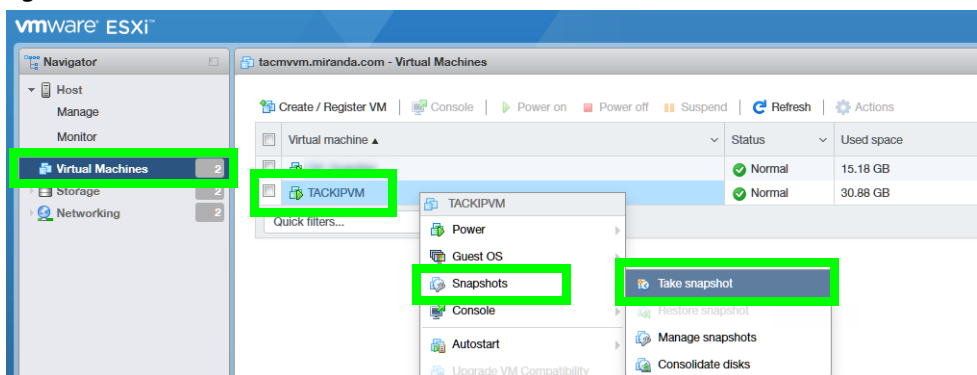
vmware ESXi

Navigator

Host
Manage
Monitor
Virtual Machines 2
Storage 2
Networking 2

tacmvvm.miranda.com - Virtual Machines

Create / Register VM | Console | Power on | Power off | Suspend | Refresh | Actions

| | Virtual machine ▲ | Status | Used space |
|---|---|---|---|
| | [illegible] | Normal | 15.18 GB |
| | TACKIPVM | Normal | 30.88 GB |

Quick filters...

TACKIPVM
Power
Guest OS
Snapshots
Console
Autostart
Upgrade VM Compatibility

Take snapshot
Restore snapshot
Manage snapshots
Consolidate disks